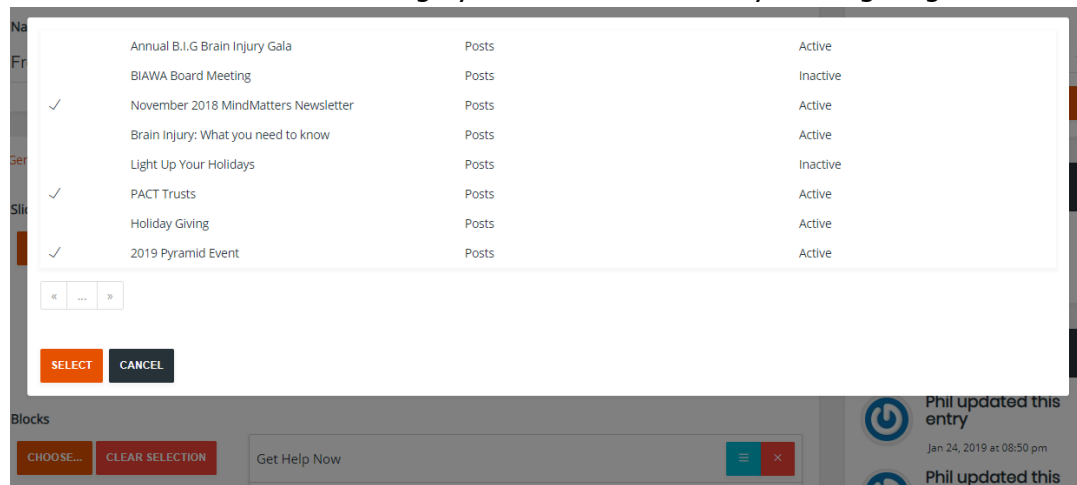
| | | | |
|---|---|---|---|
| | Annual B.I.G Brain Injury Gala | Posts | Active |
| | BIAWA Board Meeting | Posts | Inactive |
| ✓ | November 2018 MindMatters Newsletter | Posts | Active |
| | Brain Injury: What you need to know | Posts | Active |
| | Light Up Your Holidays | Posts | Inactive |
| ✓ | PACT Trusts | Posts | Active |
| | Holiday Giving | Posts | Active |
| ✓ | 2019 Pyramid Event | Posts | Active |

« ... »

SELECT CANCEL

Blocks

CHOOSE... CLEAR SELECTION

Get Help Now

Phil updated this entry

Jan 24, 2019 at 08:50 pm

Phil updated this